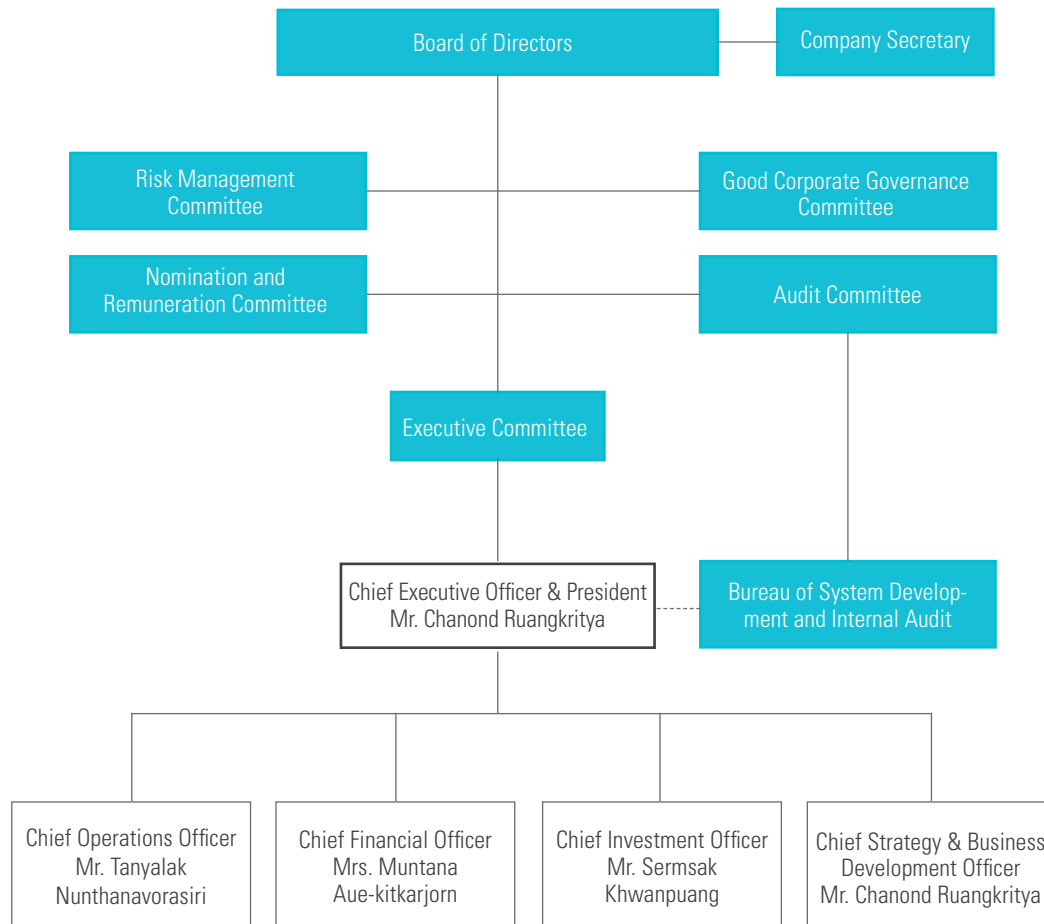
Board of Directors

Company Secretary

Risk Management Committee

Good Corporate Governance Committee

Nomination and Remuneration Committee

Audit Committee

Executive Committee

Chief Executive Officer & President
Mr. Chanond Ruangkritya

Bureau of System Development and Internal Audit

Chief Operations Officer
Mr. Tanyalak Nunthanavorasiri

Chief Financial Officer
Mrs. Muntana Aue-kitkarjorn

Chief Investment Officer
Mr. Sermsak Khwanpuang

Chief Strategy & Business Development Officer
Mr. Chanond Ruangkritya